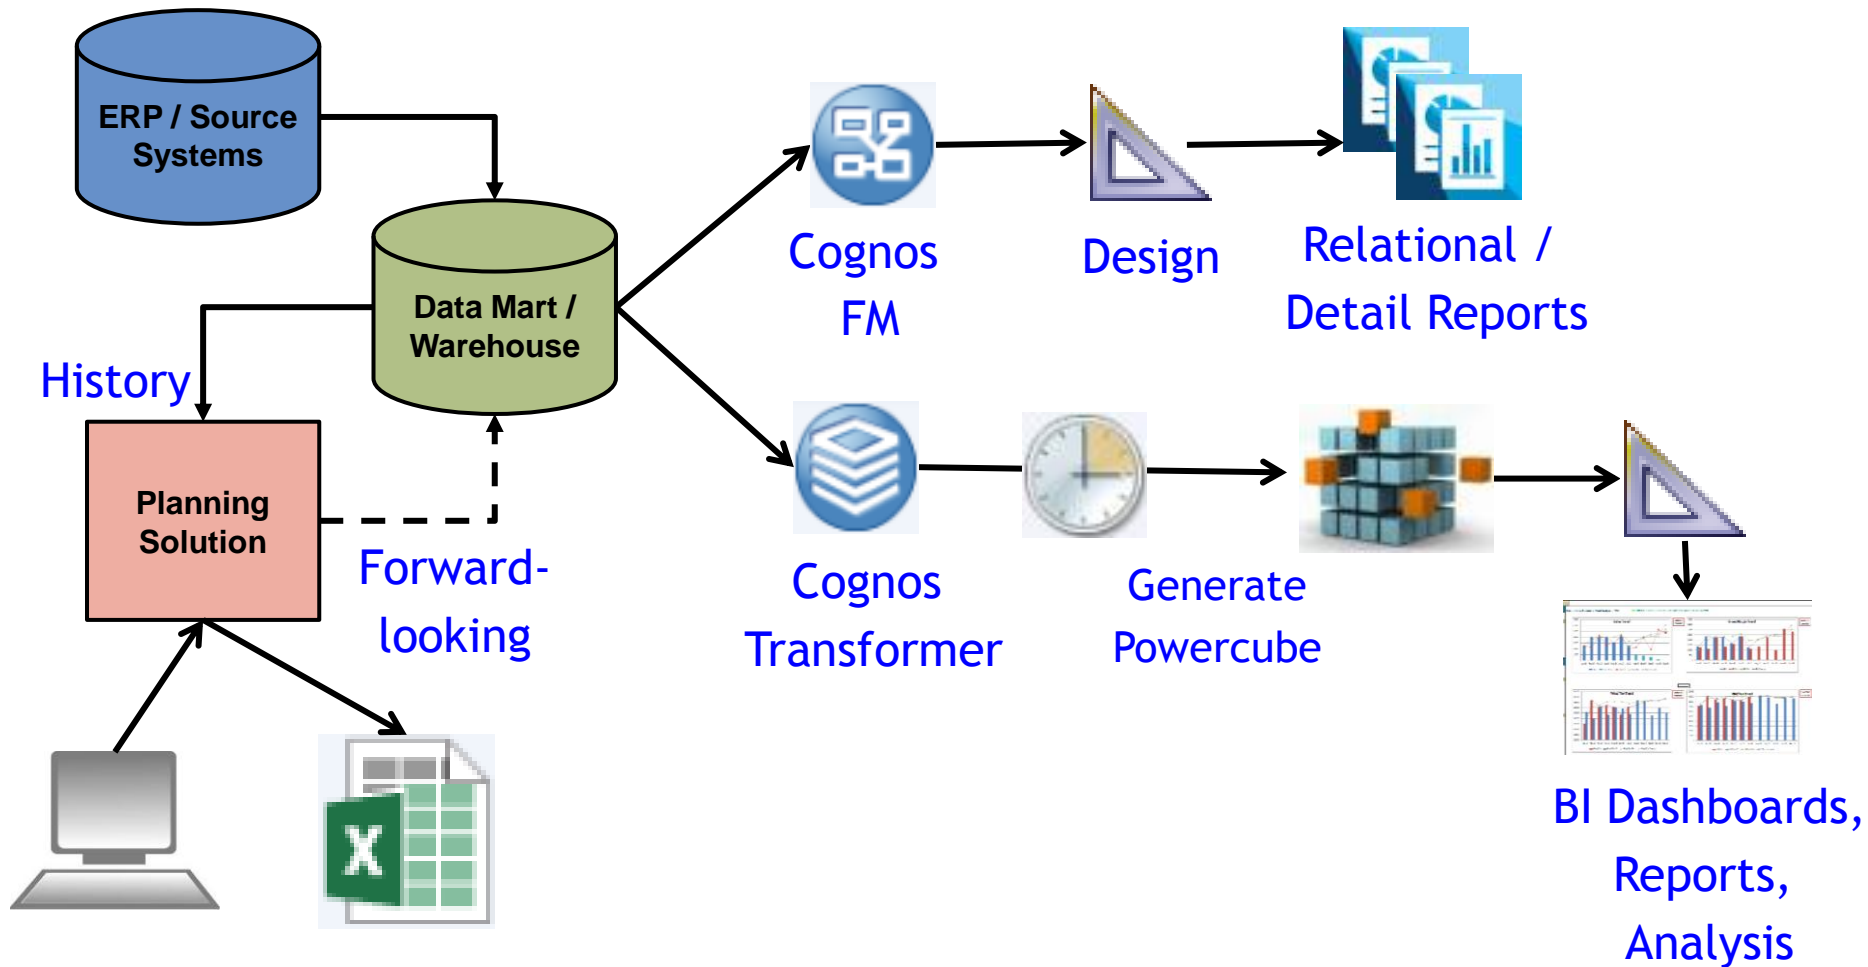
ERP / Source Systems

Data Mart / Warehouse

History

Planning Solution

Forward-looking

Cognos FM

Design

Relational / Detail Reports

Cognos Transformer

Generate Powercube

BI Dashboards, Reports, Analysis